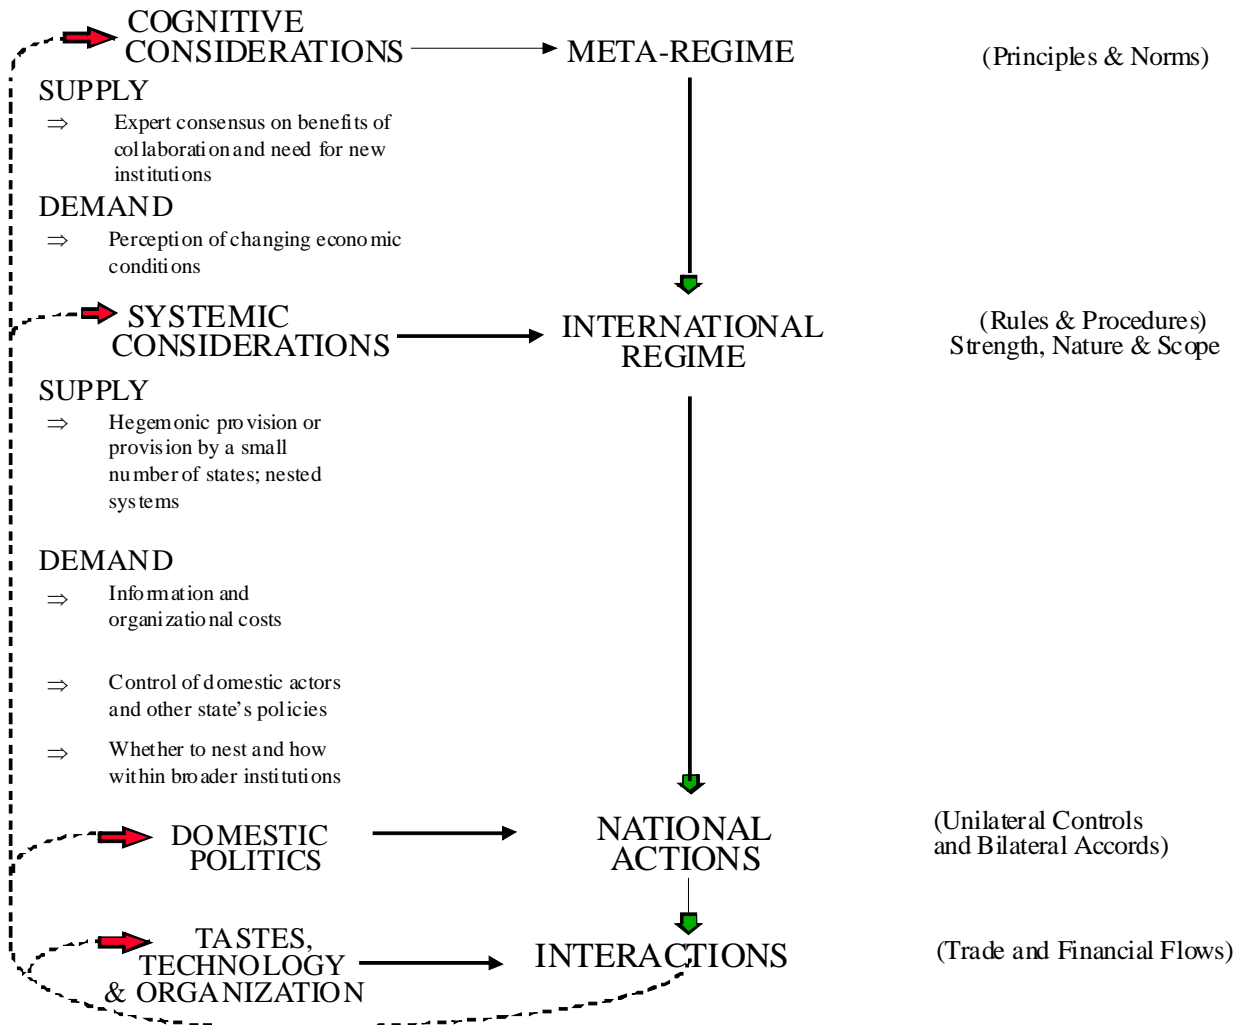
COGNITIVE CONSIDERATIONS

META-REGIME

(Principles & Norms)

SUPPLY

⇒ Expert consensus on benefits of collaboration and need for new institutions

DEMAND

⇒ Perception of changing economic conditions

SYSTEMIC CONSIDERATIONS

INTERNATIONAL REGIME

(Rules & Procedures) Strength, Nature & Scope

SUPPLY

⇒ Hegemonic provision or provision by a small number of states; nested systems

DEMAND

⇒ Information and organizational costs

⇒ Control of domestic actors and other state's policies

⇒ Whether to nest and how within broader institutions

DOMESTIC POLITICS

NATIONAL ACTIONS

(Unilateral Controls and Bilateral Accords)

TASTES, TECHNOLOGY & ORGANIZATION

INTERACTIONS

(Trade and Financial Flows)